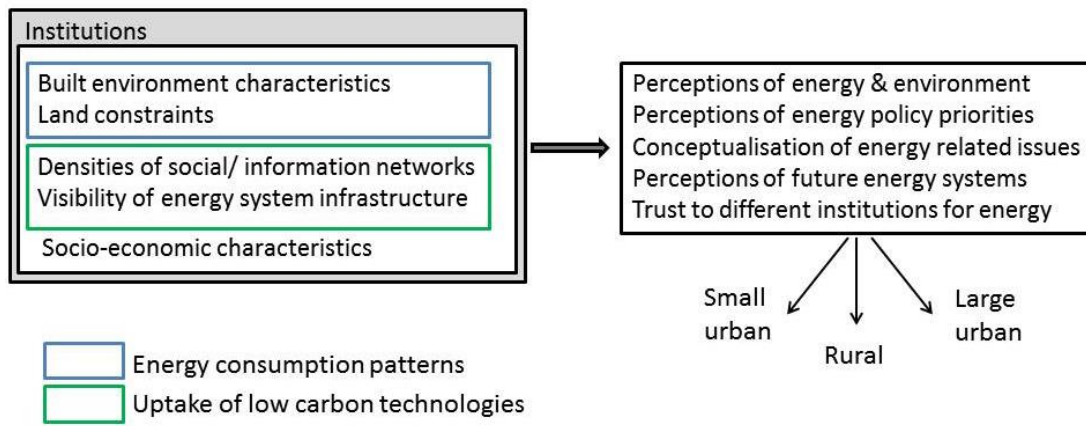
Institutions

Built environment characteristics
Land constraints

Densities of social/ information networks
Visibility of energy system infrastructure

Socio-economic characteristics

Perceptions of energy & environment
Perceptions of energy policy priorities
Conceptualisation of energy related issues
Perceptions of future energy systems
Trust to different institutions for energy

Small urban

Rural

Large urban

Energy consumption patterns

Uptake of low carbon technologies